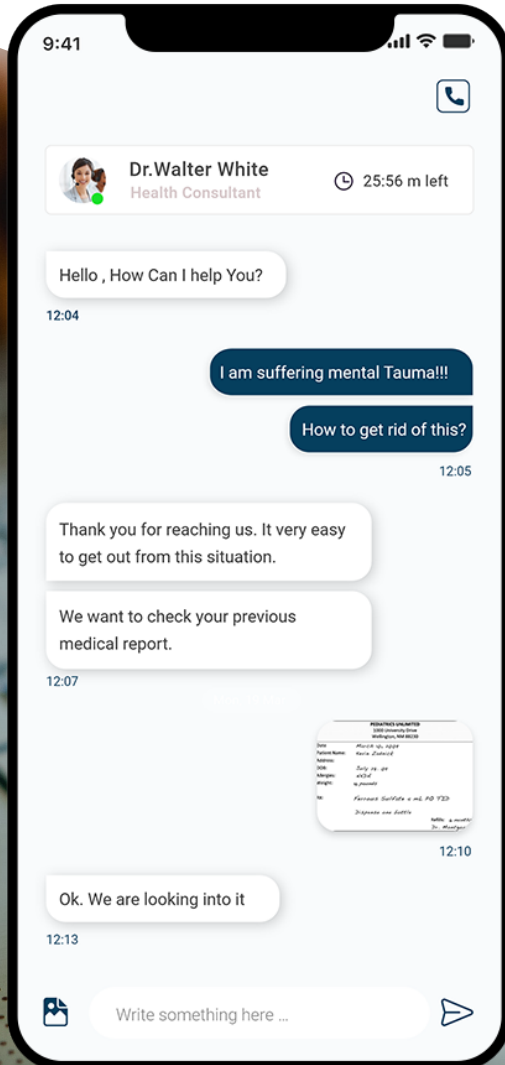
9:41

Dr.Walter White
Health Consultant
25:56 m left

Hello , How Can I help You?
12:04

I am suffering mental Tauma!!!
How to get rid of this?
12:05

Thank you for reaching us. It very easy to get out from this situation.

We want to check your previous medical report.
12:07

PEDIATRICS UNLIMITED
1000 University Drive
Wellington, NM 88230
Date: March 15, 2004
Patient Name: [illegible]
Address:
DOB: July 15, 98
Allergies: NKDA
Weight: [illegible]
Rx: Ferrous Sulfate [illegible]
Dispense one bottle
Refills: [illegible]
Dr. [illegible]

12:10

Ok. We are looking into it
12:13

Write something here ...